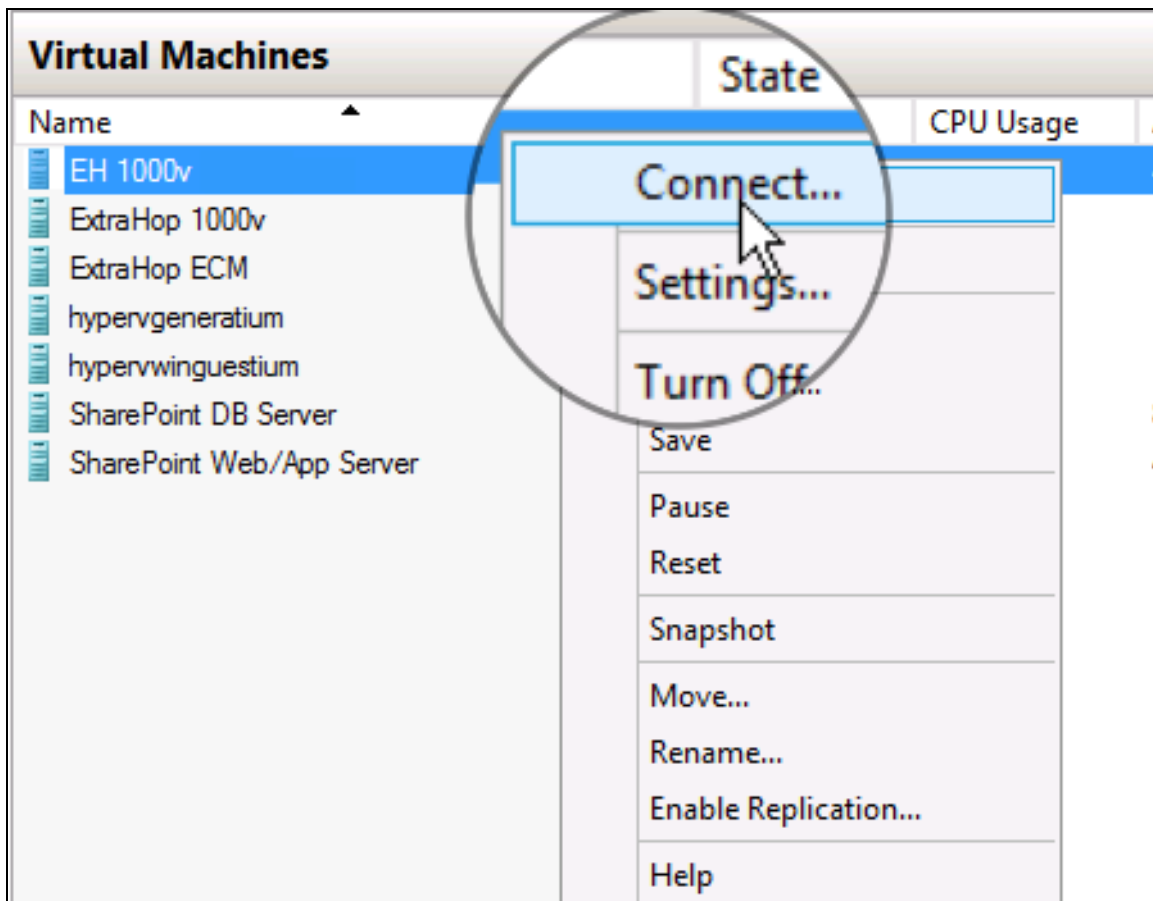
Virtual Machines

Name
State
CPU Usage

EH 1000v
ExtraHop 1000v
ExtraHop ECM
hypervgeneratium
hypervwinguestium
SharePoint DB Server
SharePoint Web/App Server

Connect...
Settings...
Turn Off...
Save
Pause
Reset
Snapshot
Move...
Rename...
Enable Replication...
Help